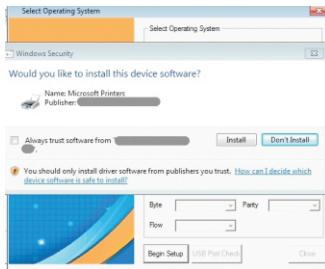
Select Operating System

Select Operating System

Windows Security

Would you like to install this device software?

Name: Microsoft Printers
Publisher: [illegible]

Always trust software from "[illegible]".

Install

Don't Install

You should only install driver software from publishers you trust. How can I decide which device software is safe to install?

Byte

Parity

Flow

Begin Setup

USB Port Check

Close